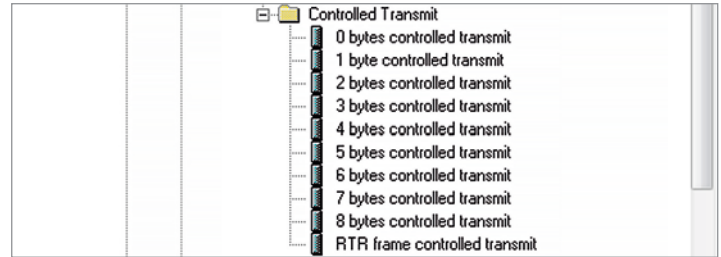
Controlled Transmit
0 bytes controlled transmit
1 byte controlled transmit
2 bytes controlled transmit
3 bytes controlled transmit
4 bytes controlled transmit
5 bytes controlled transmit
6 bytes controlled transmit
7 bytes controlled transmit
8 bytes controlled transmit
RTR frame controlled transmit